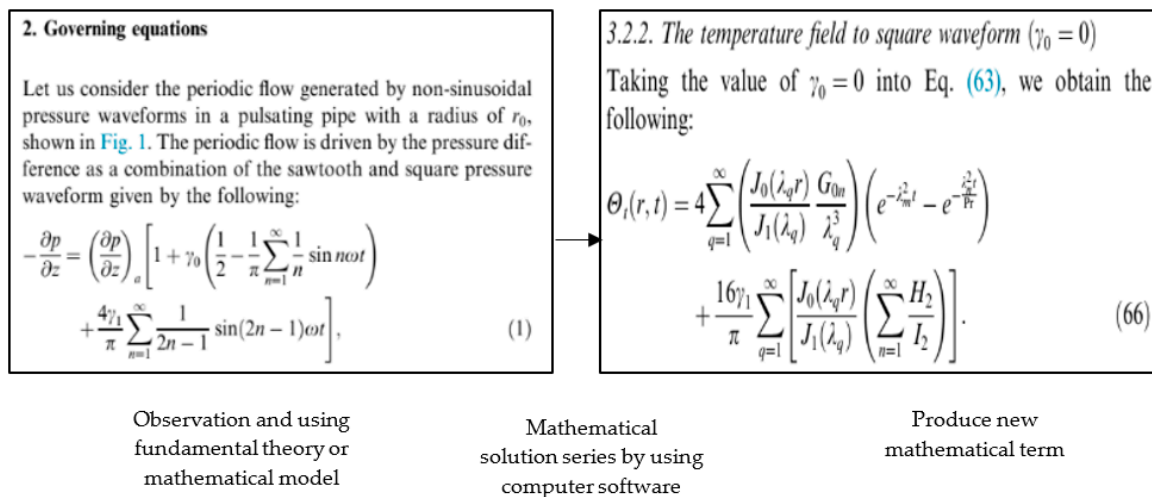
2. Governing equations

Let us consider the periodic flow generated by non-sinusoidal pressure waveforms in a pulsating pipe with a radius of $r_0$, shown in Fig. 1. The periodic flow is driven by the pressure difference as a combination of the sawtooth and square pressure waveform given by the following:

$-\frac{\partial p}{\partial z} = \left(\frac{\partial p}{\partial z}\right)_a \left[1 + \gamma_0\left(\frac{1}{2} - \frac{1}{\pi}\sum_{n=1}^{\infty}\frac{1}{n}\sin n\omega t\right) + \frac{4\gamma_1}{\pi}\sum_{n=1}^{\infty}\frac{1}{2n-1}\sin(2n-1)\omega t\right],$ (1)

3.2.2. The temperature field to square waveform ($\gamma_0 = 0$)

Taking the value of $\gamma_0 = 0$ into Eq. (63), we obtain the following:

$\Theta_t(r,t) = 4\sum_{q=1}^{\infty}\left(\frac{J_0(\lambda_q r)}{J_1(\lambda_q)}\frac{G_{0n}}{\lambda_q^3}\right)\left(e^{-\lambda_m^2 t} - e^{-\frac{\lambda_q^2 t}{\Pr}}\right) + \frac{16\gamma_1}{\pi}\sum_{q=1}^{\infty}\left[\frac{J_0(\lambda_q r)}{J_1(\lambda_q)}\left(\sum_{n=1}^{\infty}\frac{H_2}{I_2}\right)\right].$ (66)

Observation and using fundamental theory or mathematical model

Mathematical solution series by using computer software

Produce new mathematical term